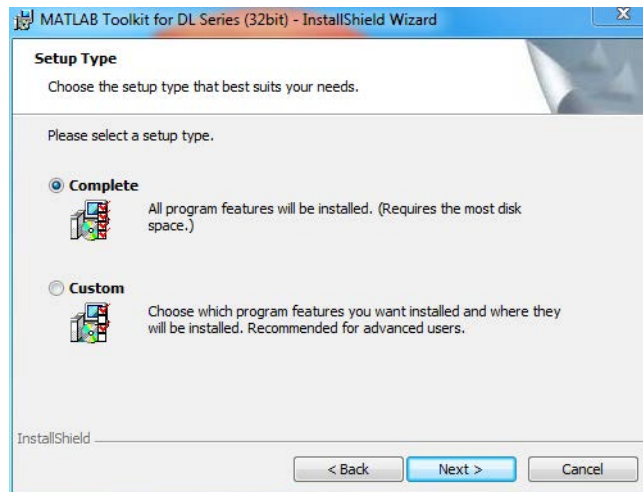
MATLAB Toolkit for DL Series (32bit) - InstallShield Wizard

Setup Type

Choose the setup type that best suits your needs.

Please select a setup type.

Complete

All program features will be installed. (Requires the most disk space.)

Custom

Choose which program features you want installed and where they will be installed. Recommended for advanced users.

InstallShield

< Back

Next >

Cancel